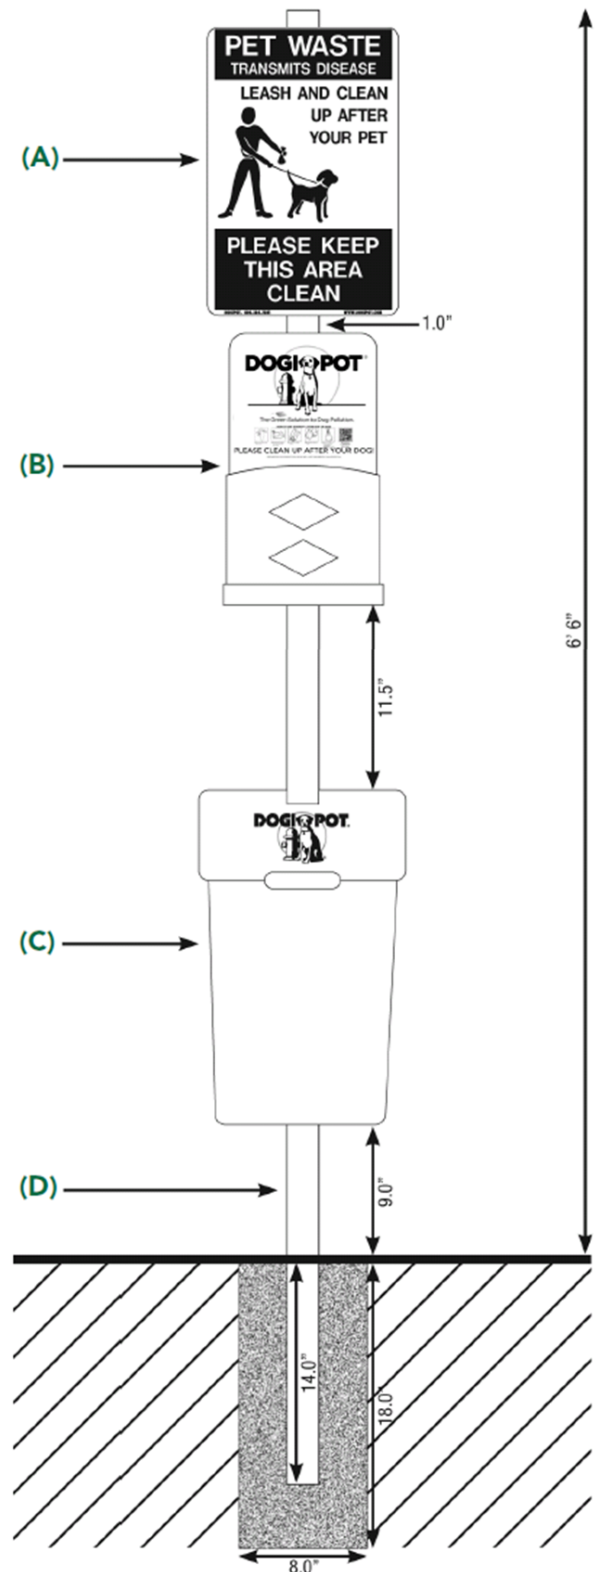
PET WASTE
TRANSMITS DISEASE
LEASH AND CLEAN UP AFTER YOUR PET

PLEASE KEEP THIS AREA CLEAN

(A)

1.0"

DOGIPOT
The Green Solution for Dog Pollution
PLEASE CLEAN UP AFTER YOUR DOG!

(B)

11.5"

6' 6"

DOGIPOT

(C)

(D)

9.0"

14.0"

18.0"

8.0"